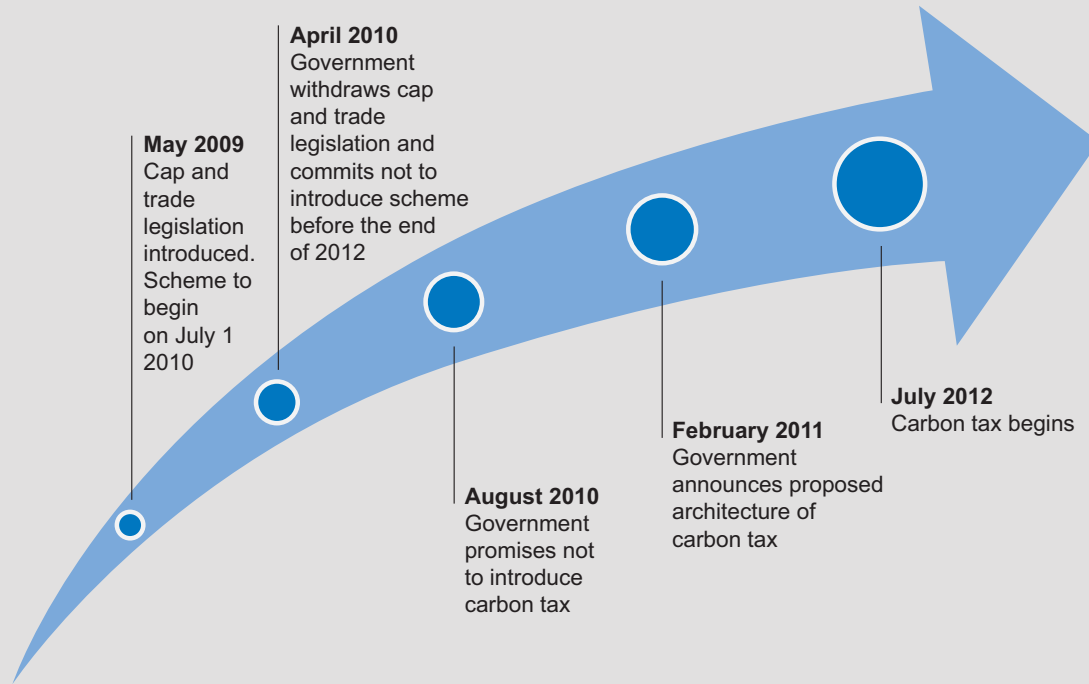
May 2009
Cap and trade legislation introduced. Scheme to begin on July 1 2010

April 2010
Government withdraws cap and trade legislation and commits not to introduce scheme before the end of 2012

August 2010
Government promises not to introduce carbon tax

February 2011
Government announces proposed architecture of carbon tax

July 2012
Carbon tax begins